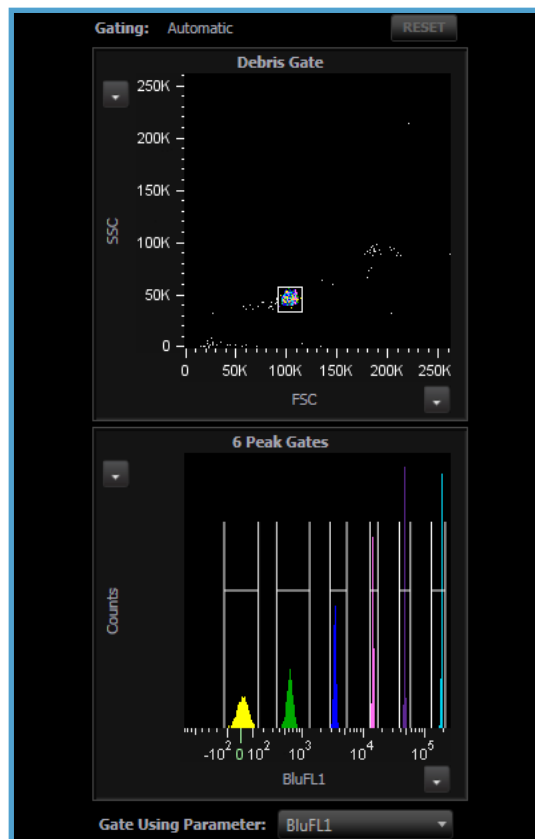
Gating: Automatic

RESET

Debris Gate

250K
200K
150K
100K
50K
0

SSC

0 50K 100K 150K 200K 250K

FSC

6 Peak Gates

Counts

$-10^2$ 0 $10^2$ $10^3$ $10^4$ $10^5$

BluFL1

Gate Using Parameter: BluFL1